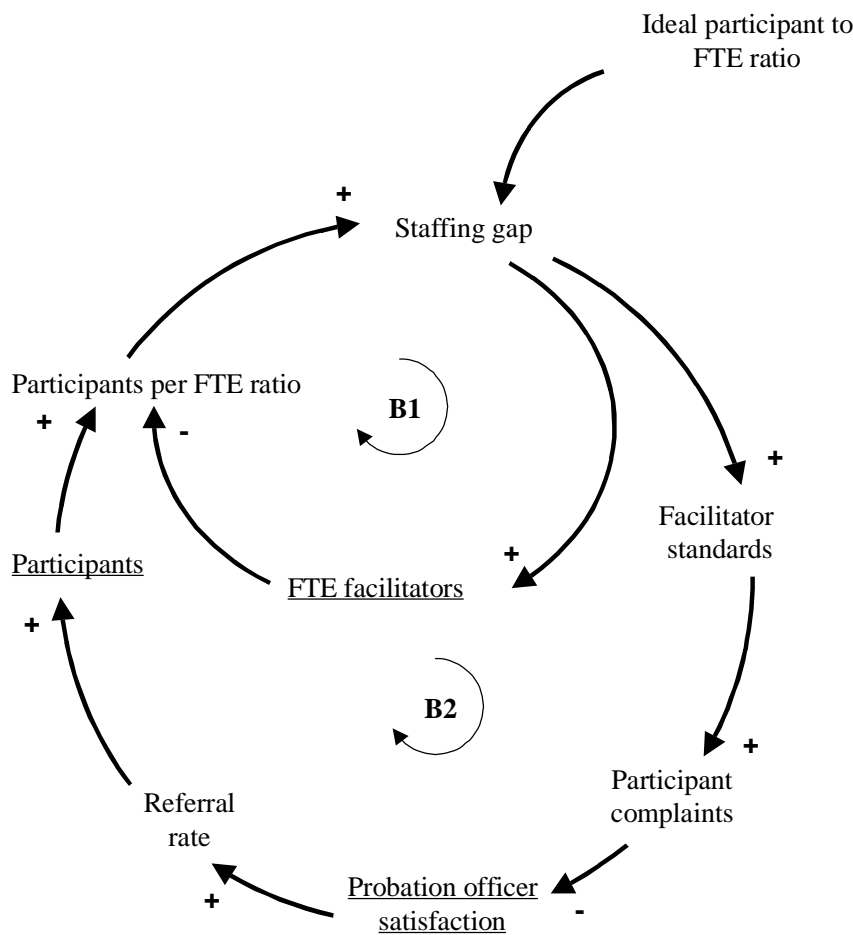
Ideal participant to FTE ratio

+

Staffing gap

Participants per FTE ratio

B1

+

-

+

+

Facilitator standards

Participants

FTE facilitators

+

B2

+

Participant complaints

Referral rate

+

Probation officer satisfaction

-